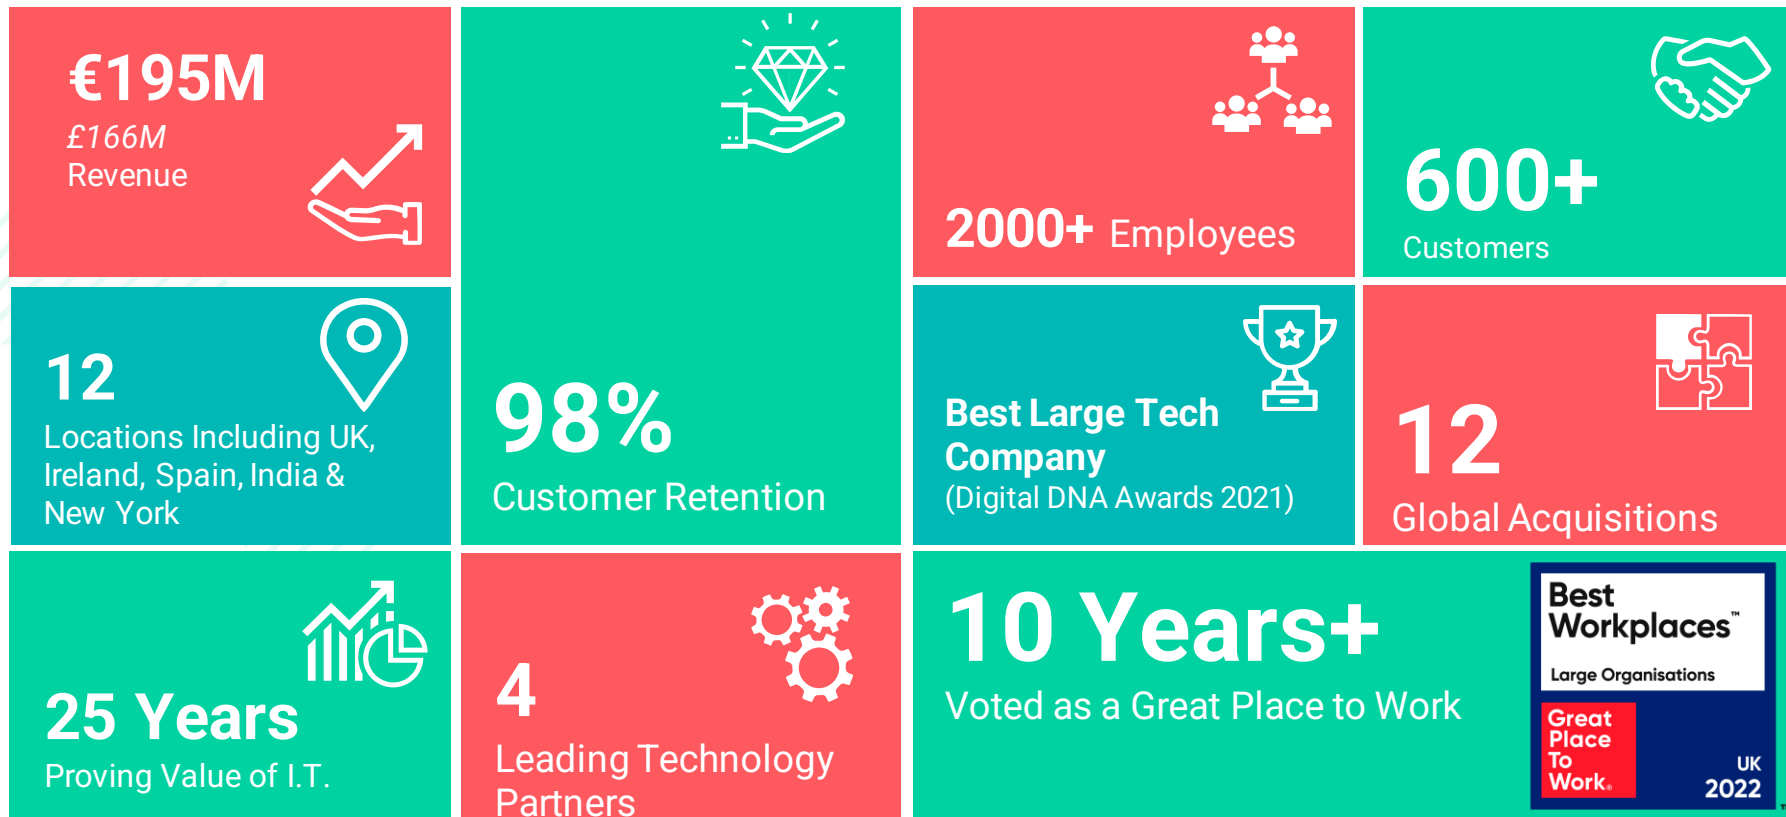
€195M
£166M
Revenue

98%
Customer Retention

2000+ Employees

600+
Customers

12
Locations Including UK, Ireland, Spain, India & New York

Best Large Tech Company
(Digital DNA Awards 2021)

12
Global Acquisitions

25 Years
Proving Value of I.T.

4
Leading Technology Partners

10 Years+
Voted as a Great Place to Work

Best Workplaces™
Large Organisations
Great Place To Work.
UK
2022